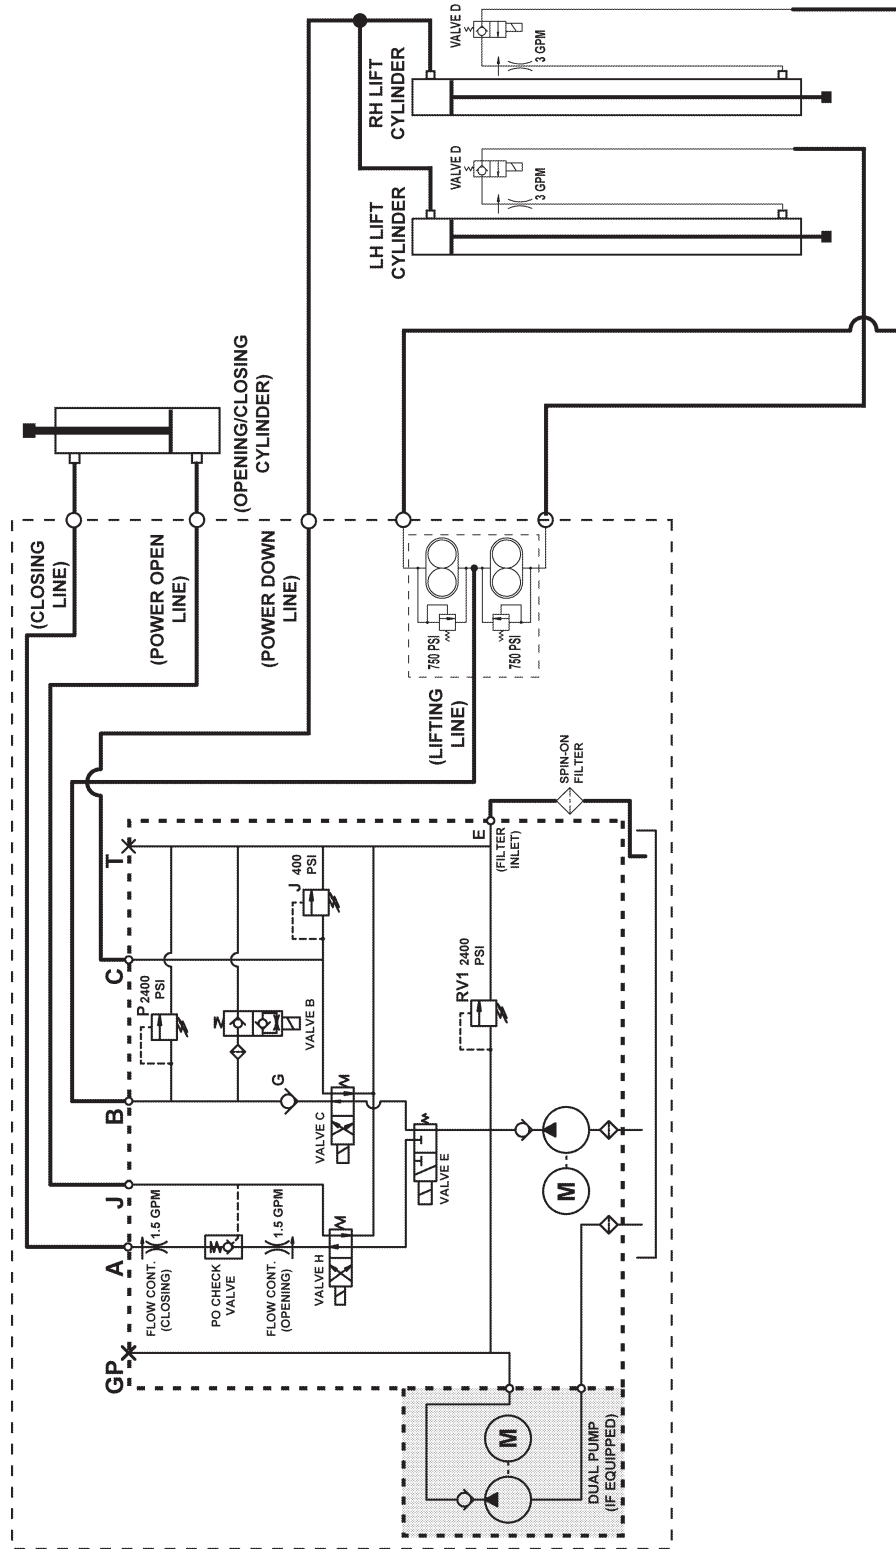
VALVE D
3 GPM
RH LIFT CYLINDER
VALVE D
3 GPM
LH LIFT CYLINDER
(OPENING/CLOSING CYLINDER)
(CLOSING LINE)
(POWER OPEN LINE)
(POWER DOWN LINE)
750 PSI
750 PSI
(LIFTING LINE)
SPIN-ON FILTER
T
E
(FILTER INLET)
J 400 PSI
C
P 2400 PSI
VALVE B
RV1 2400 PSI
B
G
VALVE C
VALVE E
M
J
1.5 GPM
A
1.5 GPM
FLOW CONT. (CLOSING)
PO CHECK VALVE
FLOW CONT. (OPENING)
VALVE H
GP
M
DUAL PUMP (IF EQUIPPED)